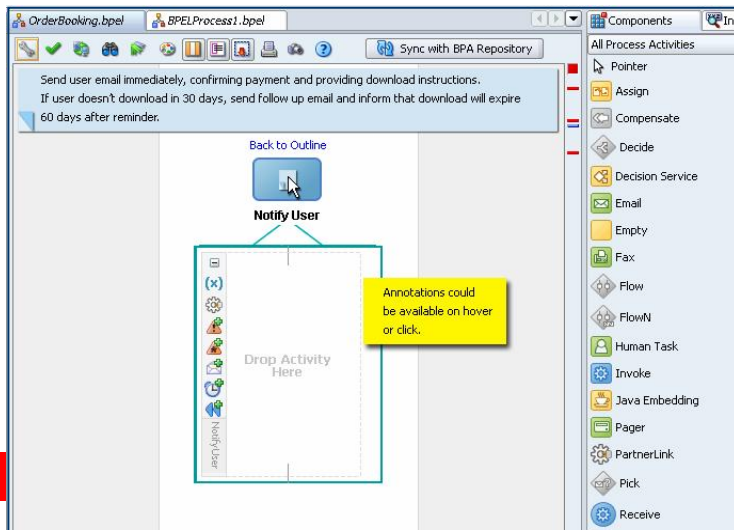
OrderBooking.bpel
BPELProcess1.bpel
Components
In
Sync with BPA Repository
All Process Activities
Send user email immediately, confirming payment and providing download instructions.
If user doesn't download in 30 days, send follow up email and inform that download will expire 60 days after reminder.
Pointer
Assign
Compensate
Decide
Decision Service
Email
Empty
Fax
Flow
FlowN
Human Task
Invoke
Java Embedding
Pager
PartnerLink
Pick
Receive
Back to Outline
Notify User
(x)
Drop Activity Here
NotifyUser
Annotations could be available on hover or click.